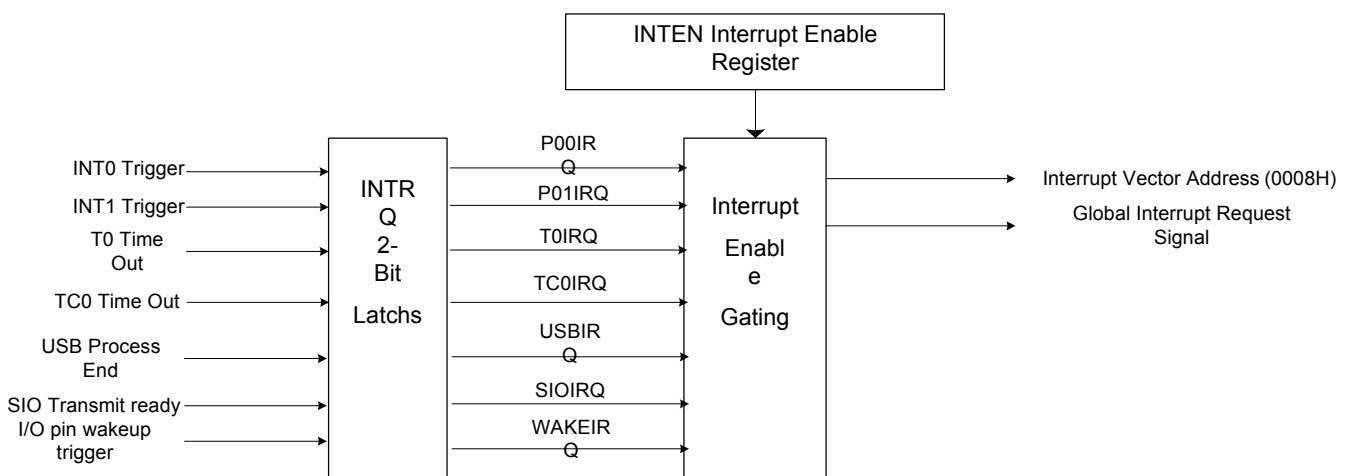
INTEN Interrupt Enable Register

INT0 Trigger
INT1 Trigger
T0 Time Out
TC0 Time Out
USB Process End
SIO Transmit ready
I/O pin wakeup trigger

INTR
Q
2-
Bit
Latchs

P00IR
Q
P01IRQ
T0IRQ
TC0IRQ
USBIR
Q
SIOIRQ
WAKEIR
Q

Interrupt
Enabl
e
Gating

Interrupt Vector Address (0008H)
Global Interrupt Request Signal